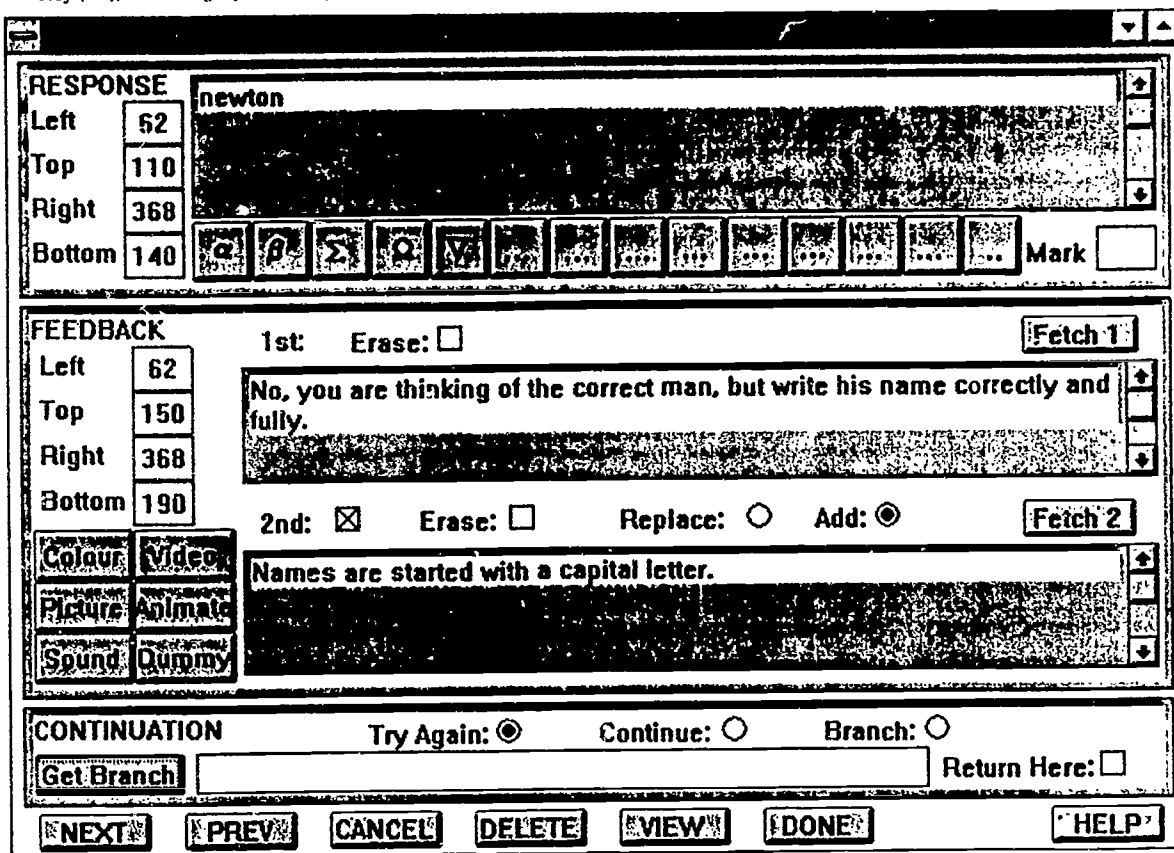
RESPONSE
Left 62
Top 110
Right 368
Bottom 140

newton

$\alpha$ $\beta$ $\Sigma$ Mark

FEEDBACK
Left 62
Top 150
Right 368
Bottom 190

1st: Erase: ☐ Fetch 1

No, you are thinking of the correct man, but write his name correctly and fully.

2nd: ☒ Erase: ☐ Replace: ○ Add: ◉ Fetch 2

Names are started with a capital letter.

Colour Video
Picture Animate
Sound Dummy

CONTINUATION Try Again: ◉ Continue: ○ Branch: ○
Get Branch Return Here: ☐

NEXT PREV CANCEL DELETE VIEW DONE HELP